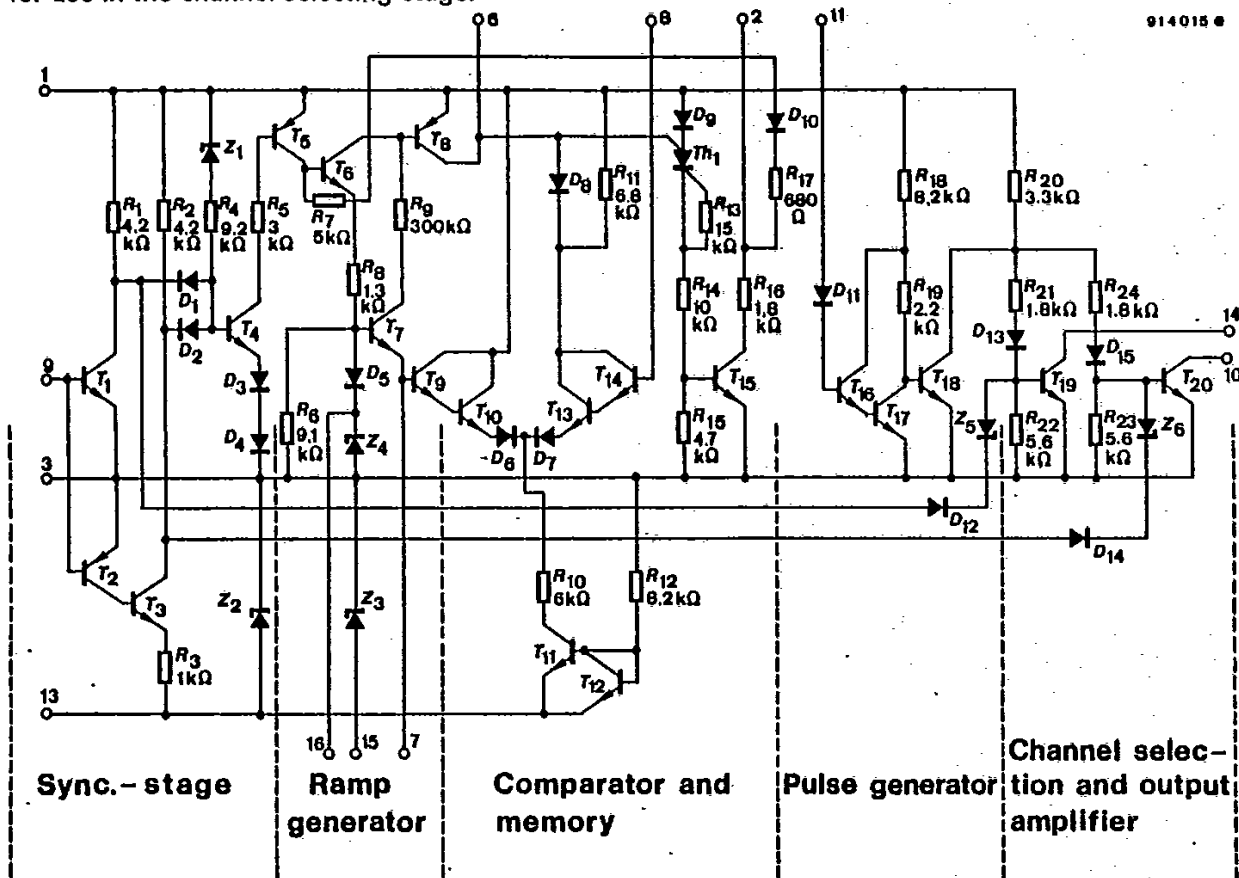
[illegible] in the channel selecting stage.

6 8 2 11

914015 e

1

$Z_1$ $T_5$ $T_6$ $T_8$ $D_9$ $D_{10}$ $Th_1$ $D_8$

$R_1$ 4,2 kΩ $R_2$ 4,2 kΩ $R_4$ 9,2 kΩ $R_5$ 3 kΩ $R_7$ 5kΩ $R_9$ 300kΩ $R_{11}$ 6,8 kΩ $R_{13}$ 15 kΩ $R_{17}$ 680 Ω $R_{18}$ 8,2kΩ $R_{20}$ 3.3kΩ

$D_1$ $D_2$ $T_4$ $R_8$ 1,3 kΩ $T_7$ $R_{14}$ 10 kΩ $R_{16}$ 1,8 kΩ $D_{11}$ $R_{19}$ 2,2 kΩ $R_{21}$ 1.8kΩ $R_{24}$ 1.8kΩ

14

$D_{13}$ $D_{15}$

9 $T_1$ $D_3$ $D_5$ $T_9$ $T_{14}$ $T_{15}$ $T_{16}$ $T_{18}$ $T_{19}$ $T_{20}$ 10

$D_4$ $R_6$ 9,1 kΩ $Z_4$ $T_{10}$ $T_{13}$ $R_{15}$ 4,7 kΩ $T_{17}$ $Z_5$ $R_{22}$ 5,6 kΩ $R_{23}$ 5,6 kΩ $Z_6$

3 $D_6$ $D_7$

$D_{12}$

$D_{14}$

$T_2$ $T_3$ $Z_2$ $Z_3$ $R_{10}$ 6kΩ $R_{12}$ 8,2kΩ

$R_3$ 1kΩ $T_{11}$ $T_{12}$

13

16 15 7

Sync.- stage

Ramp generator

Comparator and memory

Pulse generator

Channel selection and output amplifier